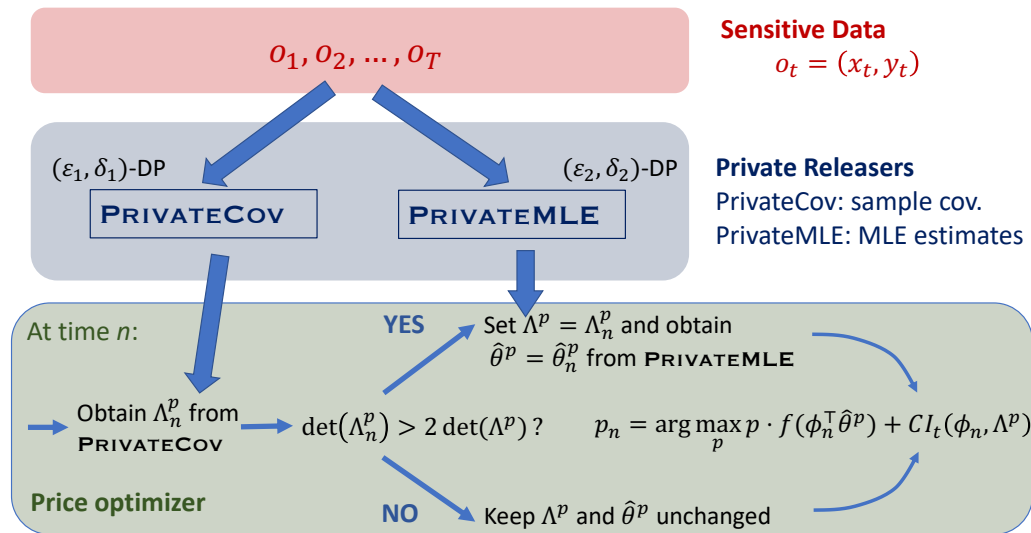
$o_1, o_2, \ldots, o_T$

Sensitive Data
$o_t = (x_t, y_t)$

$(\varepsilon_1, \delta_1)$-DP

PrivateCov

$(\varepsilon_2, \delta_2)$-DP

PrivateMLE

Private Releasers
PrivateCov: sample cov.
PrivateMLE: MLE estimates

At time $n$:

YES

Set $\Lambda^p = \Lambda_n^p$ and obtain $\hat{\theta}^p = \hat{\theta}_n^p$ from PrivateMLE

Obtain $\Lambda_n^p$ from PrivateCov

$\det(\Lambda_n^p) > 2\det(\Lambda^p)$ ?

$p_n = \arg\max_p p \cdot f(\phi_n^\top \hat{\theta}^p) + CI_t(\phi_n, \Lambda^p)$

Price optimizer

NO

Keep $\Lambda^p$ and $\hat{\theta}^p$ unchanged